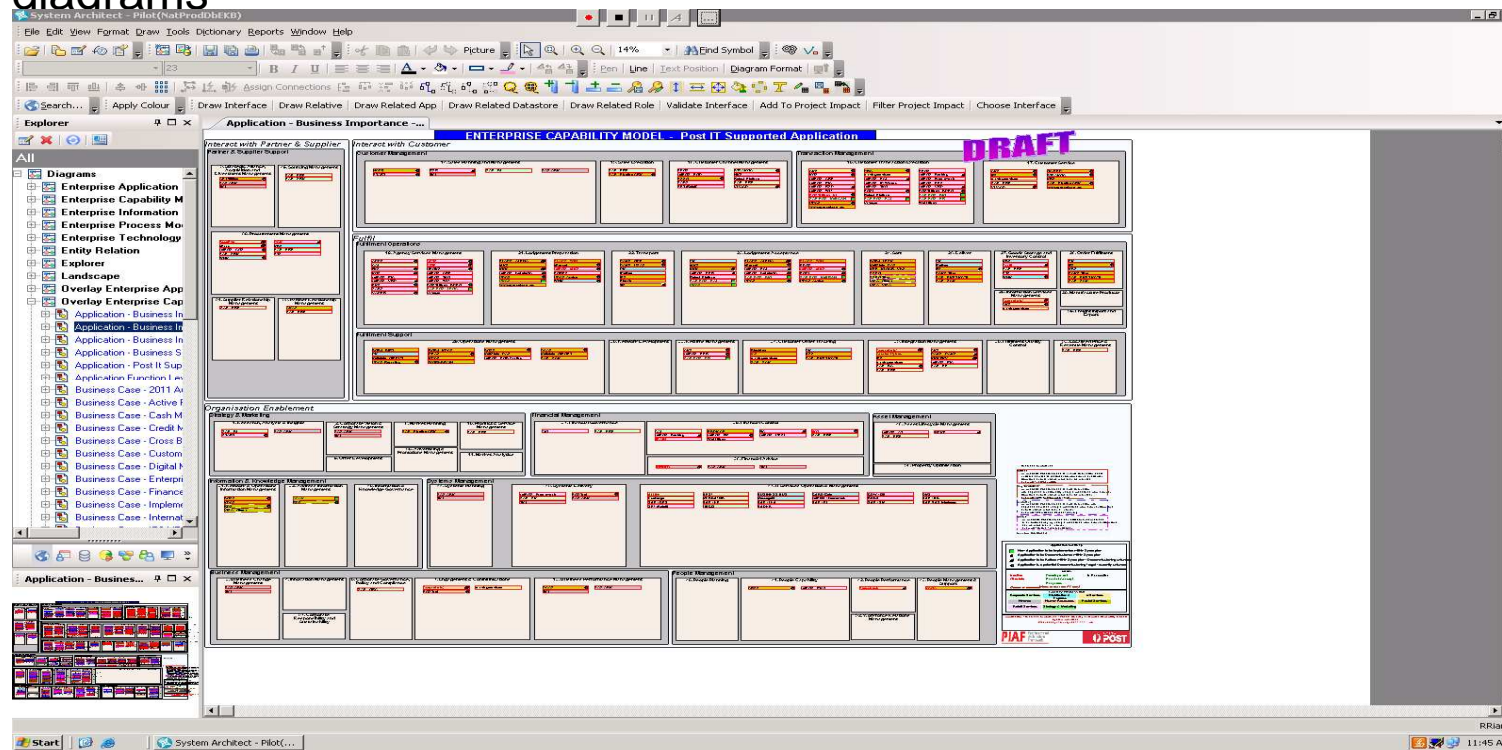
diagrams

System Architect - Pilot(NatProdDbEKB)

File Edit View Format Draw Tools Dictionary Reports Window Help

Picture 14% Find Symbol

23 B I U Pen Line Text Position Diagram Format

Assign Connections

Search... Apply Colour Draw Interface Draw Relative Draw Related App Draw Related Datastore Draw Related Role Validate Interface Add To Project Impact Filter Project Impact Choose Interface

Explorer

All

Diagrams
Enterprise Application
Enterprise Capability M
Enterprise Information
Enterprise Process Mo
Enterprise Technology
Entity Relation
Explorer
Landscape
Overlay Enterprise App
Overlay Enterprise Cap
Application - Business In
Application - Business In
Application - Business In
Application - Business S
Application - Post It Sup
Application Function Le
Business Case - 2011 A
Business Case - Active I
Business Case - Cash M
Business Case - Credit M
Business Case - Cross B
Business Case - Custom
Business Case - Digital M
Business Case - Enterpri
Business Case - Finance
Business Case - Impleme
Business Case - Internat

Application - Busines...

Application - Business Importance -...

ENTERPRISE CAPABILITY MODEL - Post IT Supported Application

DRAFT

Interact with Partner & Supplier
Partner & Supplier Support

Interact with Customer
Customer Management

Transaction Management

Fulfil
Fulfilment Operations

Fulfilment Support

Organisation Enablement
Strategy & Marketing

Financial Management

Asset Management

Information & Knowledge Management

Systems Management

Business Management

People Management

PIAF

POST

Start System Architect - Pilot(...

RRia

11:45 A